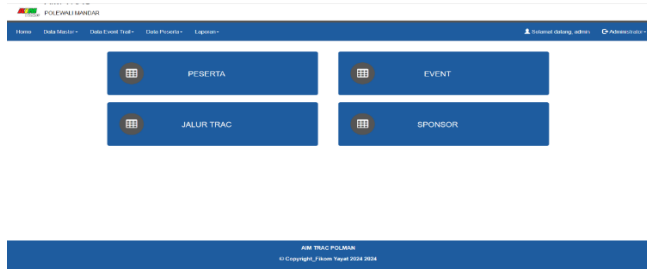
POLEWALI MANDAR

Home Data Master▾ Data Event Trail▾ Data Peserta▾ Laporan▾

Selamat datang, admin Administrator▾

PESERTA

EVENT

JALUR TRAC

SPONSOR

AIM TRAC POLMAN

© Copyright_Fikom Yayat 2024 2024